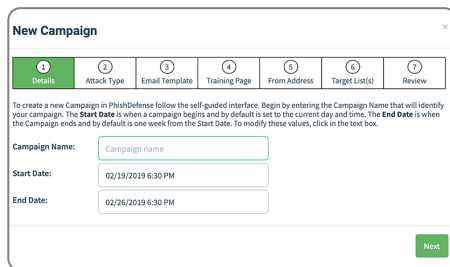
New Campaign

×

1 Details | 2 Attack Type | 3 Email Template | 4 Training Page | 5 From Address | 6 Target List(s) | 7 Review

To create a new Campaign in PhishDefense follow the self-guided interface. Begin by entering the Campaign Name that will identify your campaign. The **Start Date** is when a campaign begins and by default is set to the current day and time. The **End Date** is when the Campaign ends and by default is one week from the Start Date. To modify these values, click in the text box.

Campaign Name: Campaign name

Start Date: 02/19/2019 6:30 PM

End Date: 02/26/2019 6:30 PM

Next